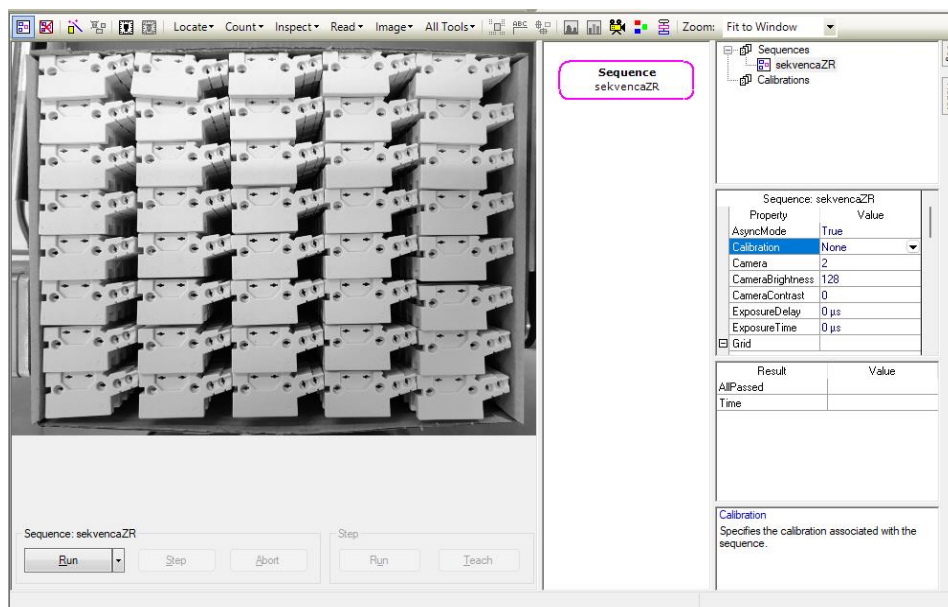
Locate▾ Count▾ Inspect▾ Read▾ Image▾ All Tools▾ Zoom: Fit to Window

Sequence
sekvencaZR

Sequences
sekvencaZR
Calibrations

Sequence: sekvencaZR

| Property | Value |
|---|---|
| AsyncMode | True |
| Calibration | None |
| Camera | 2 |
| CameraBrightness | 128 |
| CameraContrast | 0 |
| ExposureDelay | 0 µs |
| ExposureTime | 0 µs |
| ⊟ Grid | |

| Result | Value |
|---|---|
| AllPassed | |
| Time | |

Calibration
Specifies the calibration associated with the sequence.

Sequence: sekvencaZR
Run
Step
Abort

Step
Run
Teach